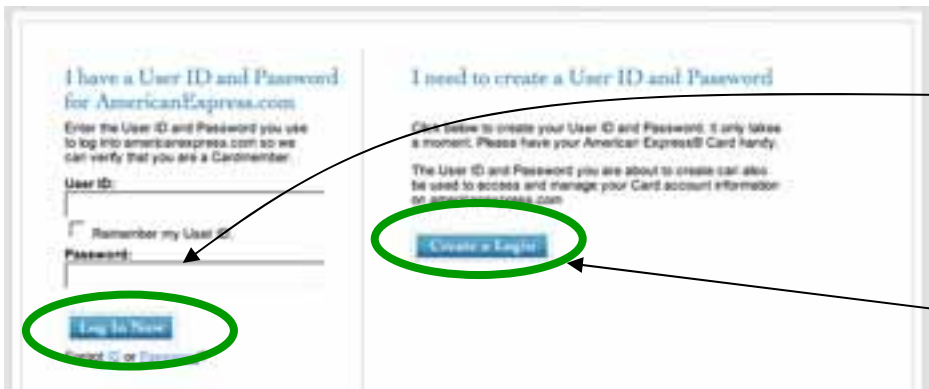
I have a User ID and Password for AmericanExpress.com

Enter the User ID and Password you use to log into americanexpress.com so we can verify that you are a Cardmember.

User ID:

Remember my User ID

Password:

Log In Now

Forgot ID or Password

I need to create a User ID and Password

Click below to create your User ID and Password; it only takes a moment. Please have your American Express® Card handy.

The User ID and Password you are about to create can also be used to access and manage your Card account information on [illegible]

Create a Login